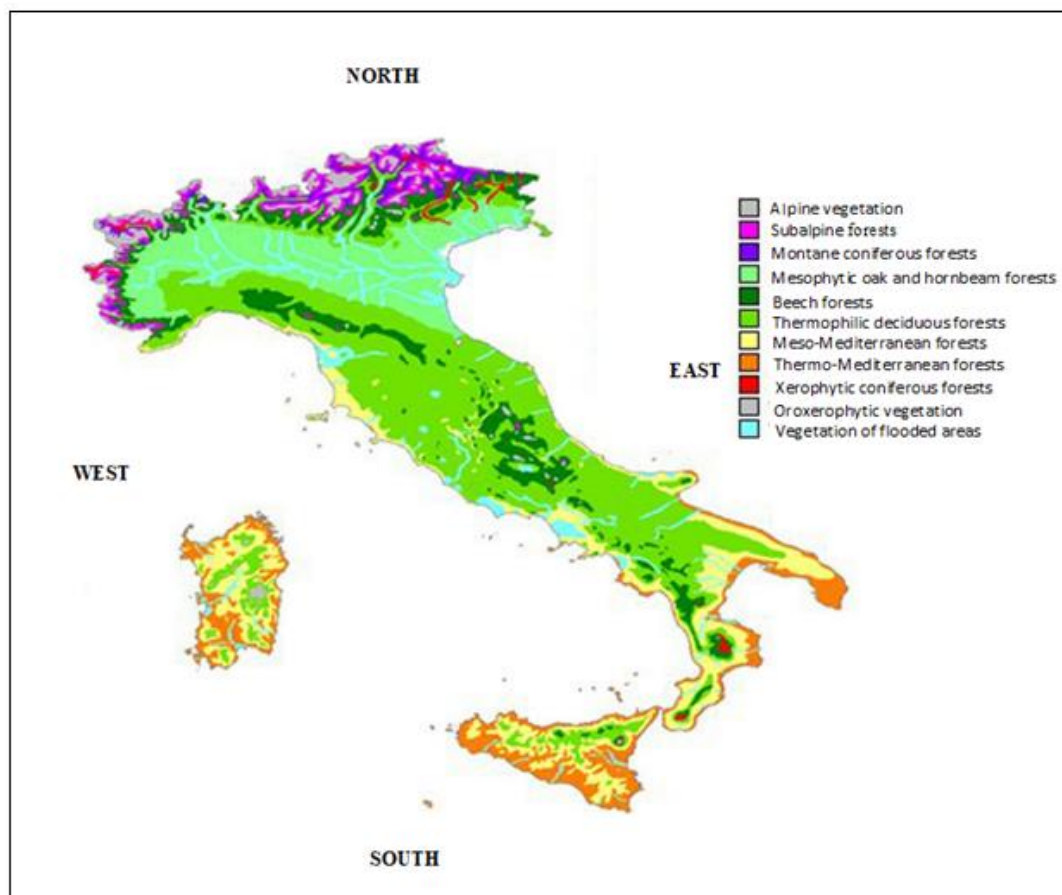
NORTH

Alpine vegetation
Subalpine forests
Montane coniferous forests
Mesophytic oak and hornbeam forests
Beech forests
Thermophilic deciduous forests
Meso-Mediterranean forests
Thermo-Mediterranean forests
Xerophytic coniferous forests
Oroxerophytic vegetation
Vegetation of flooded areas

EAST

WEST

SOUTH